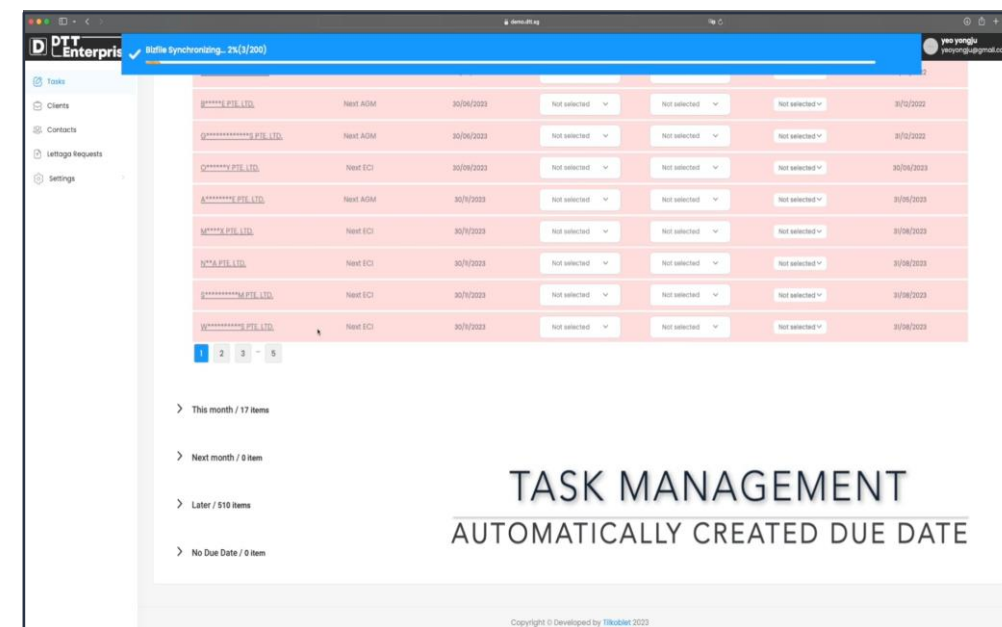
demo.dtt.sg

DTT Enterprise

Bizfile Synchronizing... 2%(3/200)

yeo yongju
yeoyongju@gmail.com

Tasks
Clients
Contacts
Lettaga Requests
Settings

| | | | | | | |
|---|---|---|---|---|---|---|
| B*****E PTE. LTD. | Next AGM | 30/06/2023 | Not selected | Not selected | Not selected | 31/12/2022 |
| G*************S PTE. LTD. | Next AGM | 30/06/2023 | Not selected | Not selected | Not selected | 31/12/2022 |
| O******Y PTE. LTD. | Next ECI | 30/09/2023 | Not selected | Not selected | Not selected | 30/06/2023 |
| A********E PTE. LTD. | Next AGM | 30/11/2023 | Not selected | Not selected | Not selected | 31/05/2023 |
| M****X PTE. LTD. | Next ECI | 30/11/2023 | Not selected | Not selected | Not selected | 31/08/2023 |
| N**A PTE. LTD. | Next ECI | 30/11/2023 | Not selected | Not selected | Not selected | 31/08/2023 |
| S***********M PTE. LTD. | Next ECI | 30/11/2023 | Not selected | Not selected | Not selected | 31/08/2023 |
| W**********S PTE. LTD. | Next ECI | 30/11/2023 | Not selected | Not selected | Not selected | 31/08/2023 |

1 2 3 ... 5

This month / 17 items

Next month / 0 item

Later / 510 items

No Due Date / 0 item

TASK MANAGEMENT
AUTOMATICALLY CREATED DUE DATE

Copyright © Developed by Tilkoblet 2023